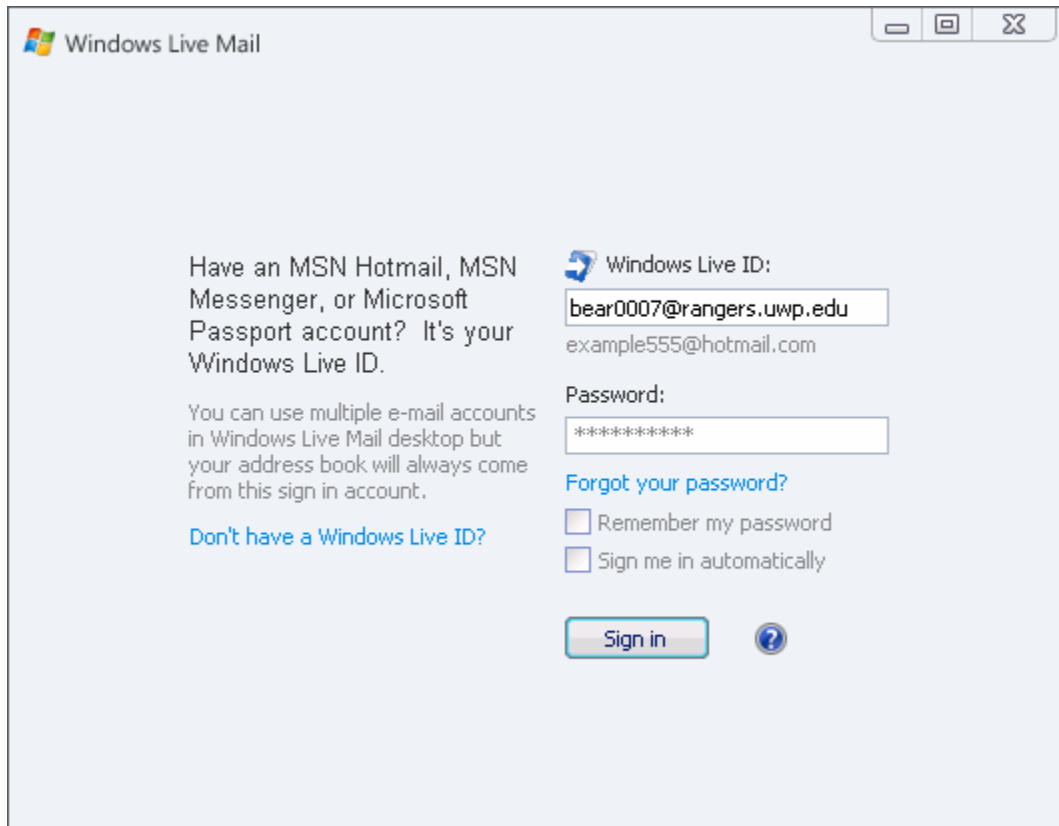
Windows Live Mail

Have an MSN Hotmail, MSN Messenger, or Microsoft Passport account? It's your Windows Live ID.

You can use multiple e-mail accounts in Windows Live Mail desktop but your address book will always come from this sign in account.

Don't have a Windows Live ID?

Windows Live ID:

bear0007@rangers.uwp.edu

example555@hotmail.com

Password:

**********

Forgot your password?

Remember my password

Sign me in automatically

Sign in